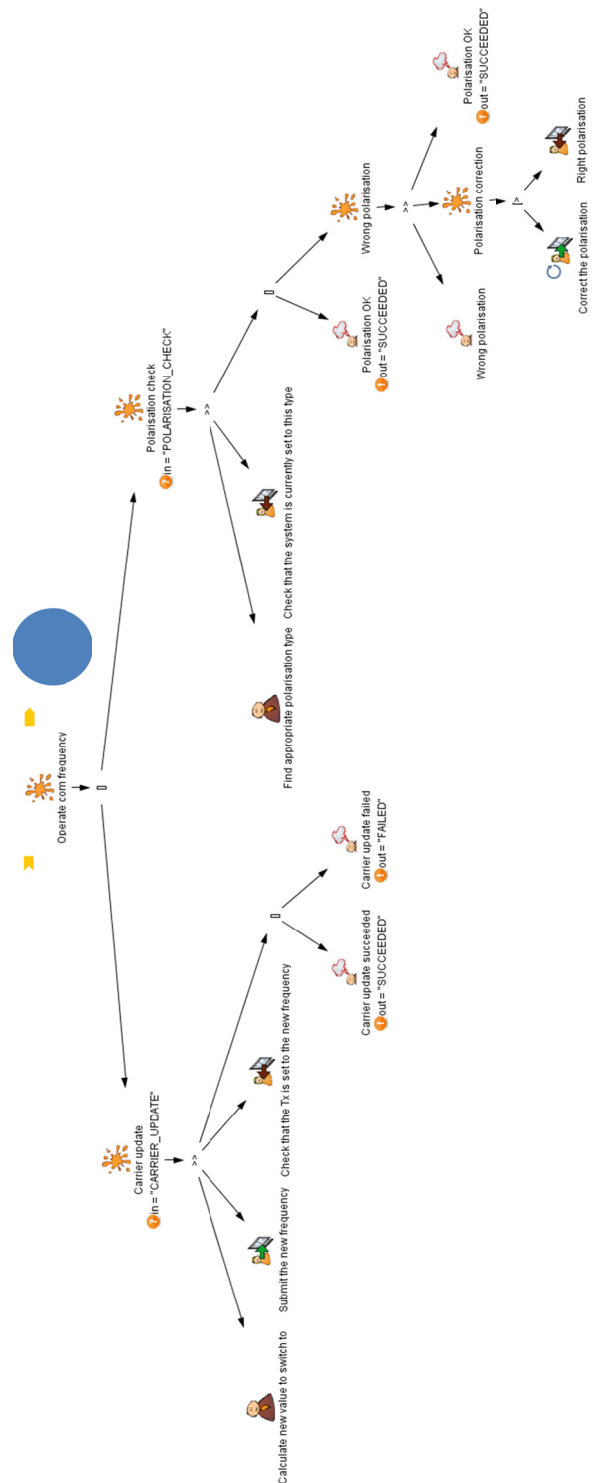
Operate com frequency

[]

Polarisation check
in = "POLARISATION_CHECK"

>>

Find appropriate polarisation type

Check that the system is currently set to this type

[]

Polarisation OK
out = "SUCCEEDED"

Wrong polarisation

>>

Wrong polarisation

Polarisation correction

|>

Correct the polarisation

Right polarisation

Polarisation OK
out = "SUCCEEDED"

Carrier update
in = "CARRIER_UPDATE"

>>

Calculate new value to switch to

Submit the new frequency

Check that the Tx is set to the new frequency

[]

Carrier update succeeded
out = "SUCCEEDED"

Carrier update failed
out = "FAILED"